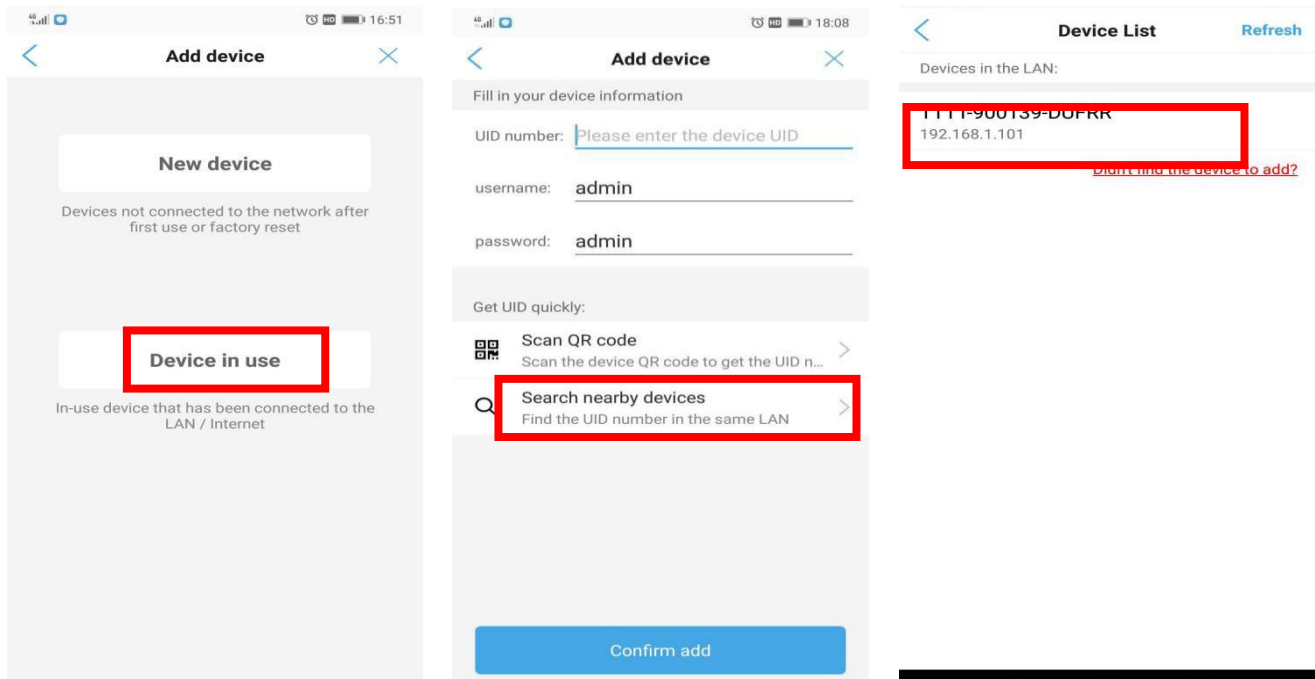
16:51

Add device

New device

Devices not connected to the network after first use or factory reset

Device in use

In-use device that has been connected to the LAN / Internet

18:08

Add device

Fill in your device information

UID number: Please enter the device UID

username: admin

password: admin

Get UID quickly:

Scan QR code
Scan the device QR code to get the UID n...

Search nearby devices
Find the UID number in the same LAN

Confirm add

Device List

Refresh

Devices in the LAN:

TTTT-900139-DUFRR
192.168.1.101

Didn't find the device to add?